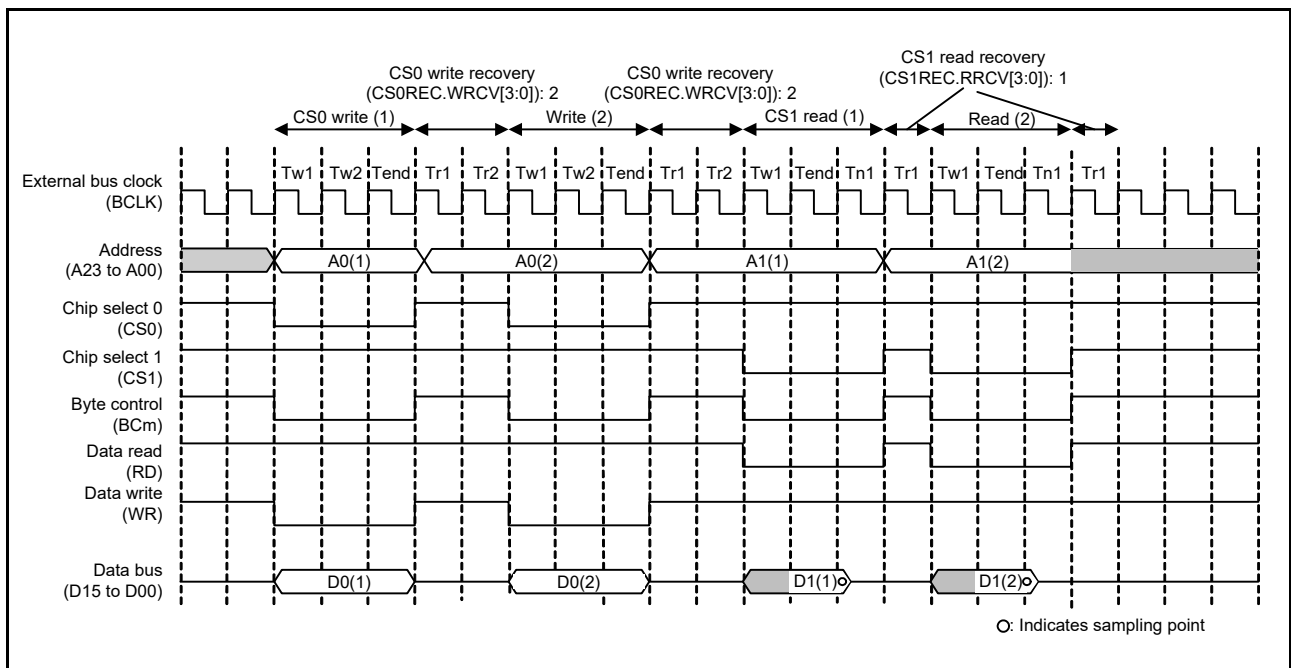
CS0 write recovery
(CS0REC.WRCV[3:0]): 2

CS0 write recovery
(CS0REC.WRCV[3:0]): 2

CS1 read recovery
(CS1REC.RRCV[3:0]): 1

CS0 write (1)
Write (2)
CS1 read (1)
Read (2)

Tw1 Tw2 Tend Tr1 Tr2 Tw1 Tw2 Tend Tr1 Tr2 Tw1 Tend Tn1 Tr1 Tw1 Tend Tn1 Tr1

External bus clock
(BCLK)

Address
(A23 to A00)
A0(1)
A0(2)
A1(1)
A1(2)

Chip select 0
(CS0)

Chip select 1
(CS1)

Byte control
(BCm)

Data read
(RD)

Data write
(WR)

Data bus
(D15 to D00)
D0(1)
D0(2)
D1(1)
D1(2)

: Indicates sampling point